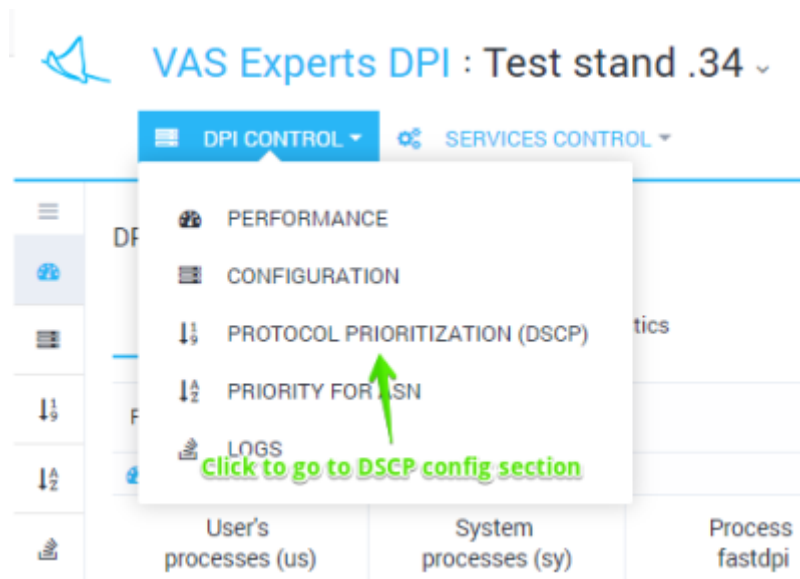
VAS Experts DPI : Test stand .34

DPI CONTROL

SERVICES CONTROL

PERFORMANCE

CONFIGURATION

PROTOCOL PRIORITIZATION (DSCP)

PRIORITY FOR ASN

LOGS

Click to go to DSCP config section

DP

tics

F

User's processes (us)

System processes (sy)

Process fastdpi